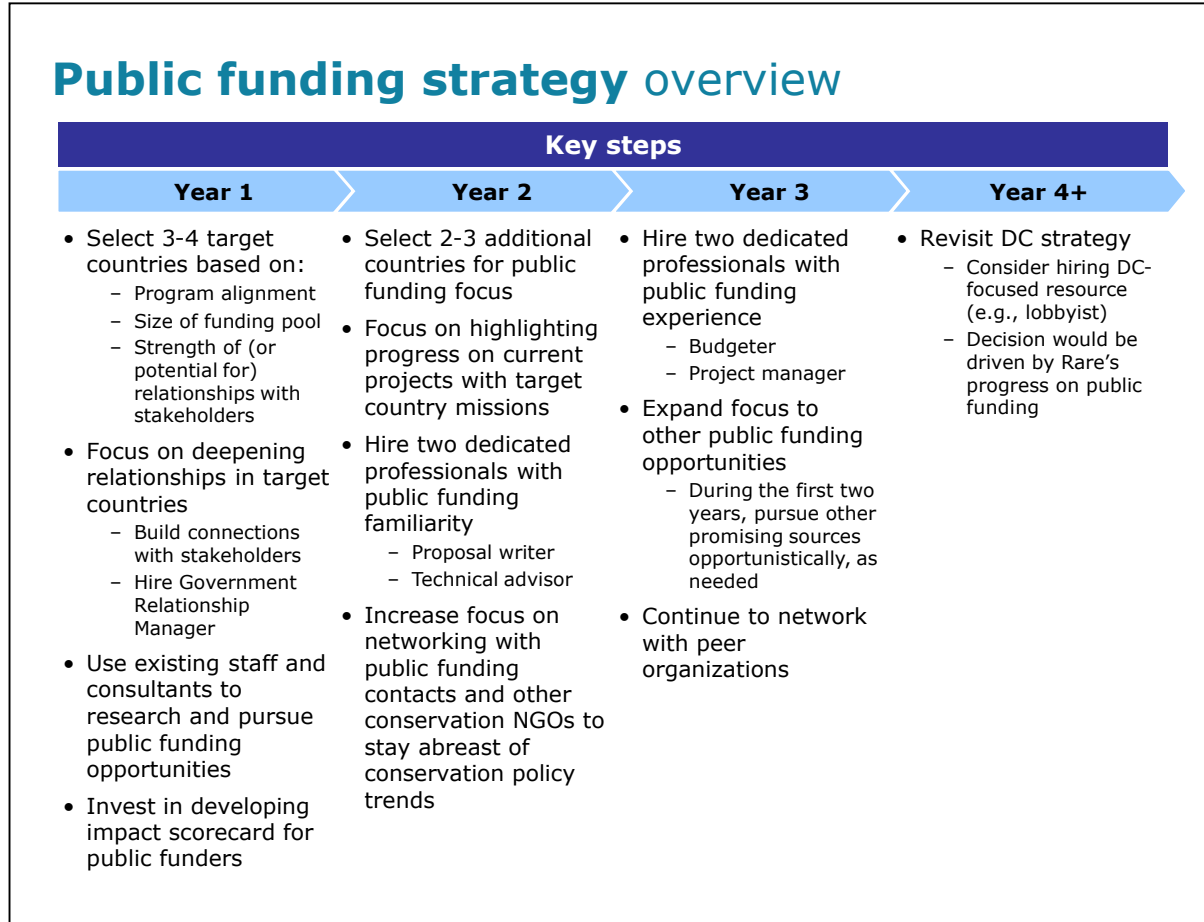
**Public funding strategy** overview

Key steps

Year 1

• Select 3-4 target countries based on:
– Program alignment
– Size of funding pool
– Strength of (or potential for) relationships with stakeholders

• Focus on deepening relationships in target countries
– Build connections with stakeholders
– Hire Government Relationship Manager

• Use existing staff and consultants to research and pursue public funding opportunities

• Invest in developing impact scorecard for public funders

Year 2

• Select 2-3 additional countries for public funding focus

• Focus on highlighting progress on current projects with target country missions

• Hire two dedicated professionals with public funding familiarity
– Proposal writer
– Technical advisor

• Increase focus on networking with public funding contacts and other conservation NGOs to stay abreast of conservation policy trends

Year 3

• Hire two dedicated professionals with public funding experience
– Budgeter
– Project manager

• Expand focus to other public funding opportunities
– During the first two years, pursue other promising sources opportunistically, as needed

• Continue to network with peer organizations

Year 4+

• Revisit DC strategy
– Consider hiring DC-focused resource (e.g., lobbyist)
– Decision would be driven by Rare's progress on public funding